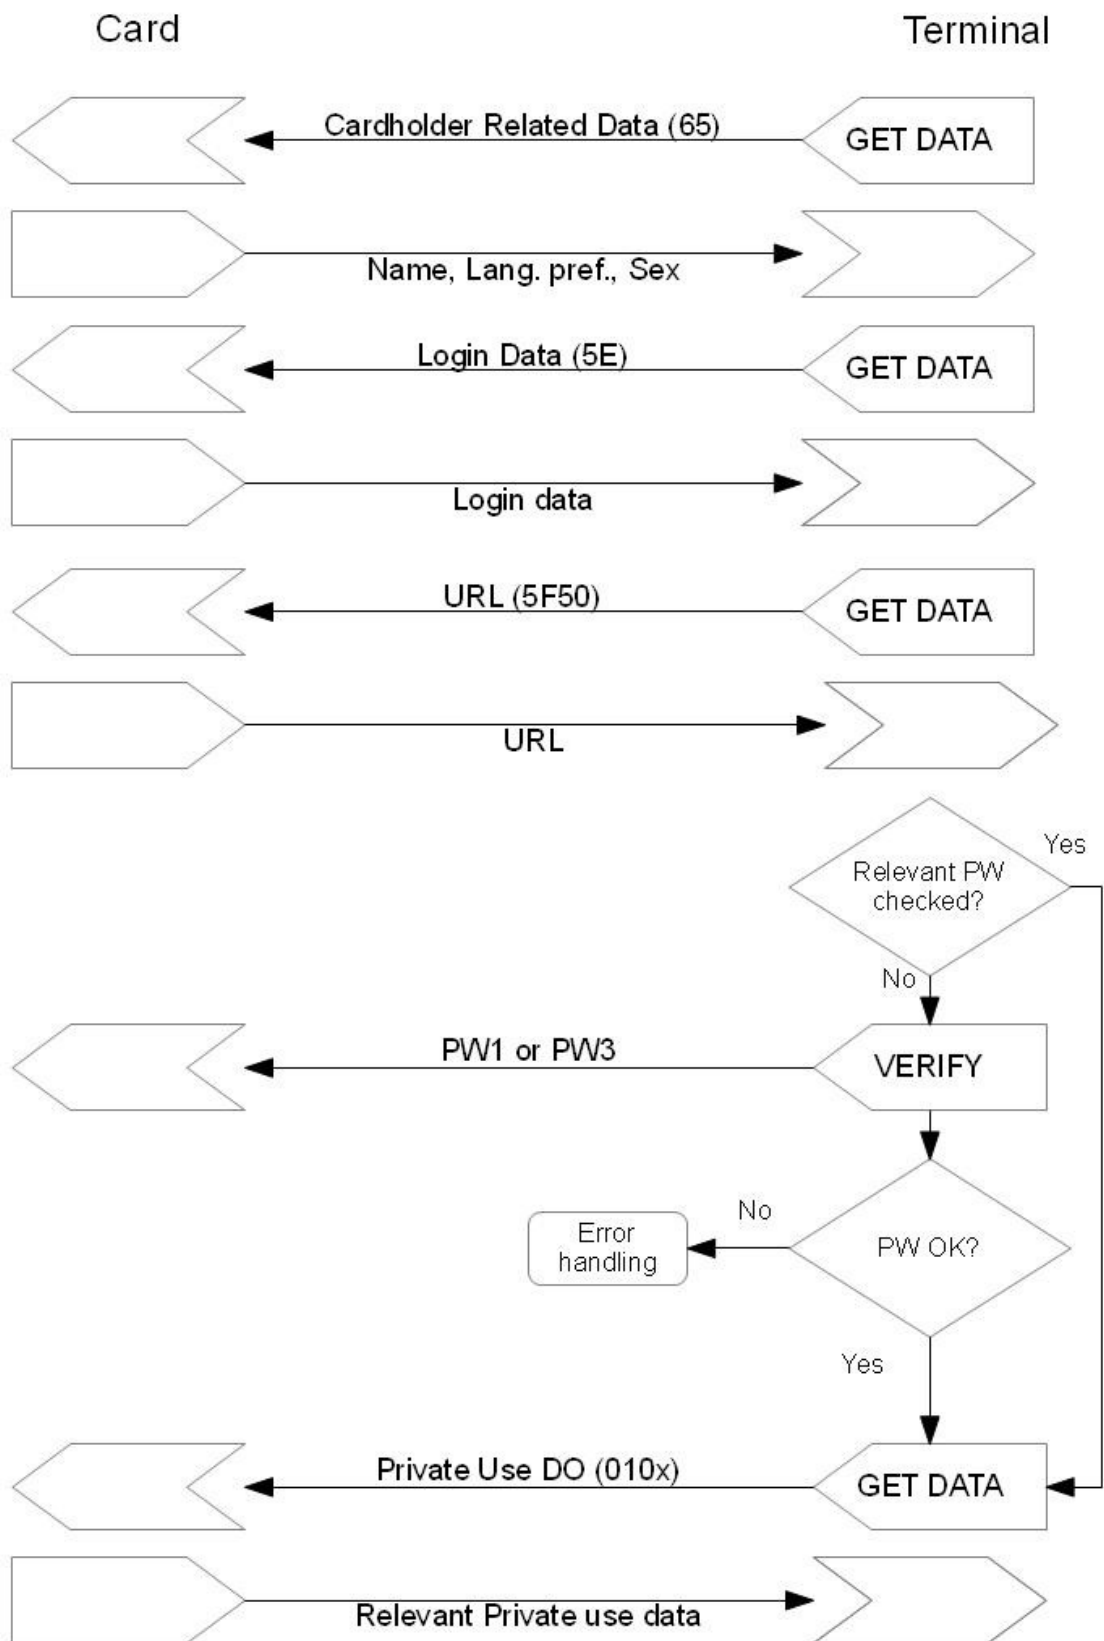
Card

Terminal

Cardholder Related Data (65)

GET DATA

Name, Lang. pref., Sex

Login Data (5E)

GET DATA

Login data

URL (5F50)

GET DATA

URL

Relevant PW checked?

Yes

No

PW1 or PW3

VERIFY

No

Error handling

PW OK?

Yes

Private Use DO (010x)

GET DATA

Relevant Private use data